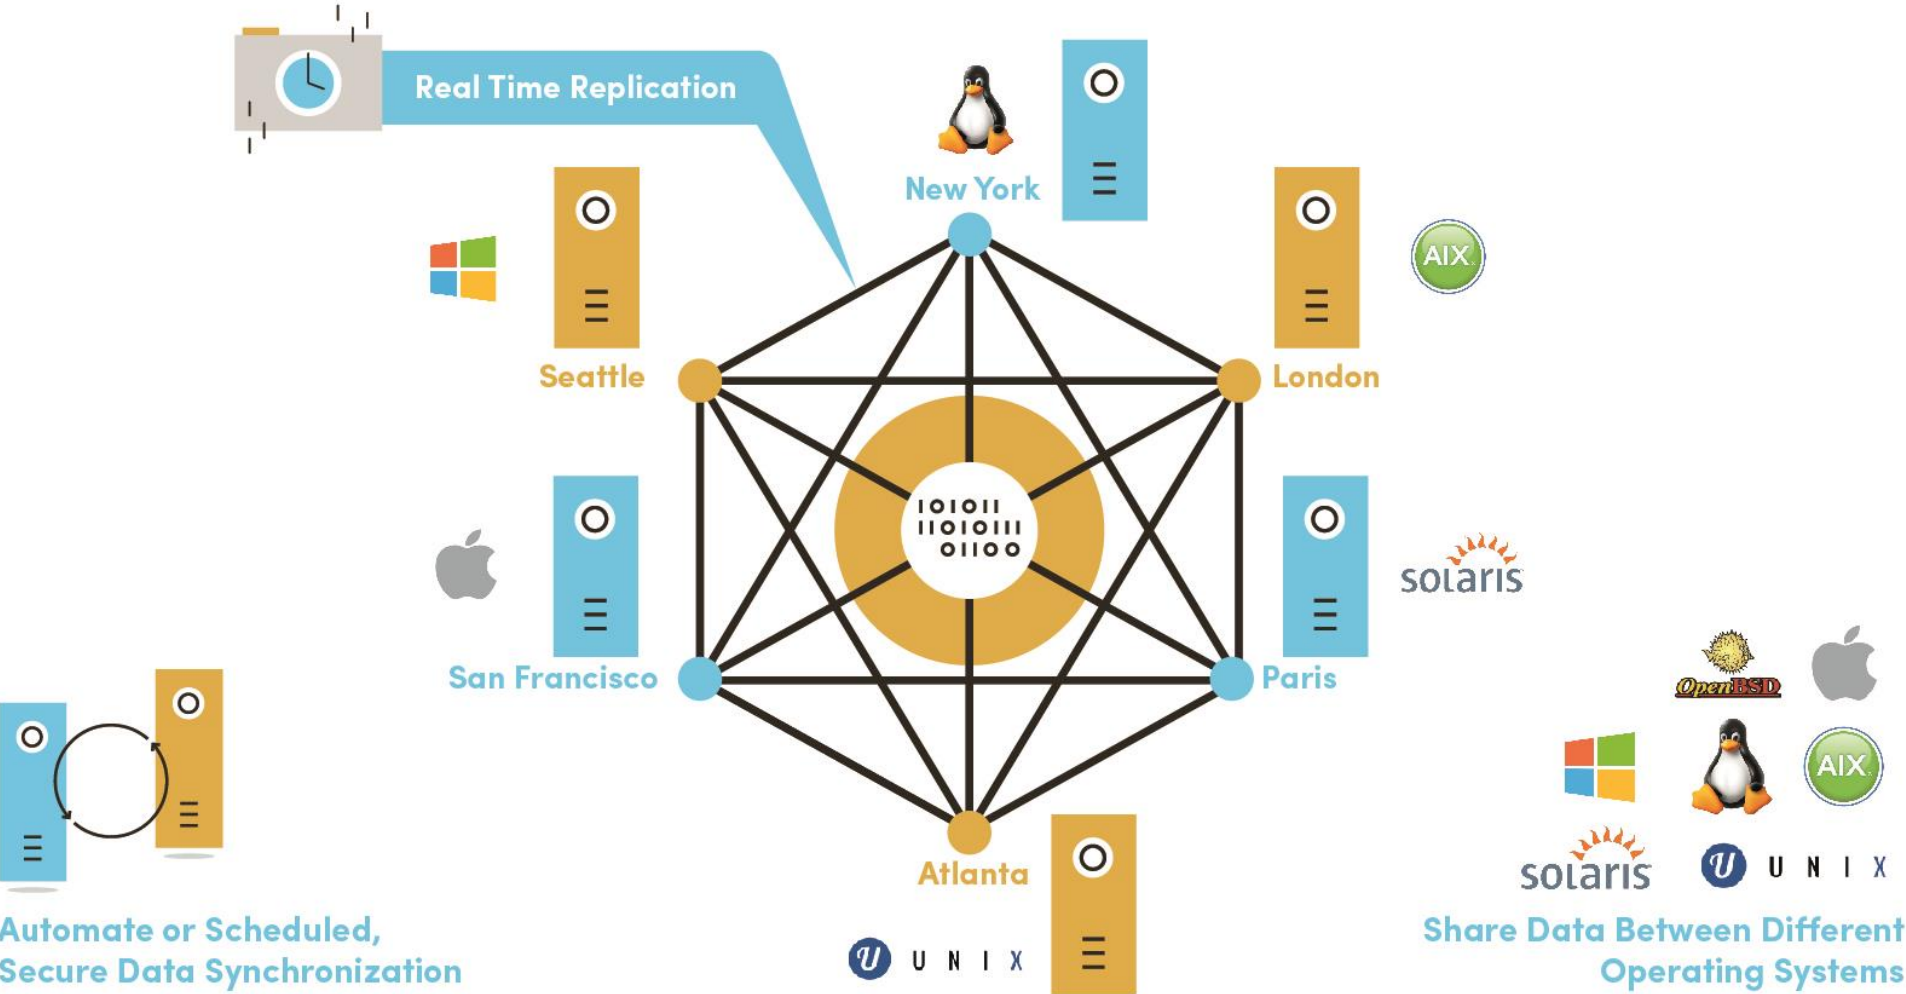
Real Time Replication

New York

Seattle

London

AIX

10101
1101011
01100

San Francisco

Paris

solaris

OpenBSD

AIX

solaris

U N I X

Atlanta

U N I X

Automate or Scheduled, Secure Data Synchronization

Share Data Between Different Operating Systems